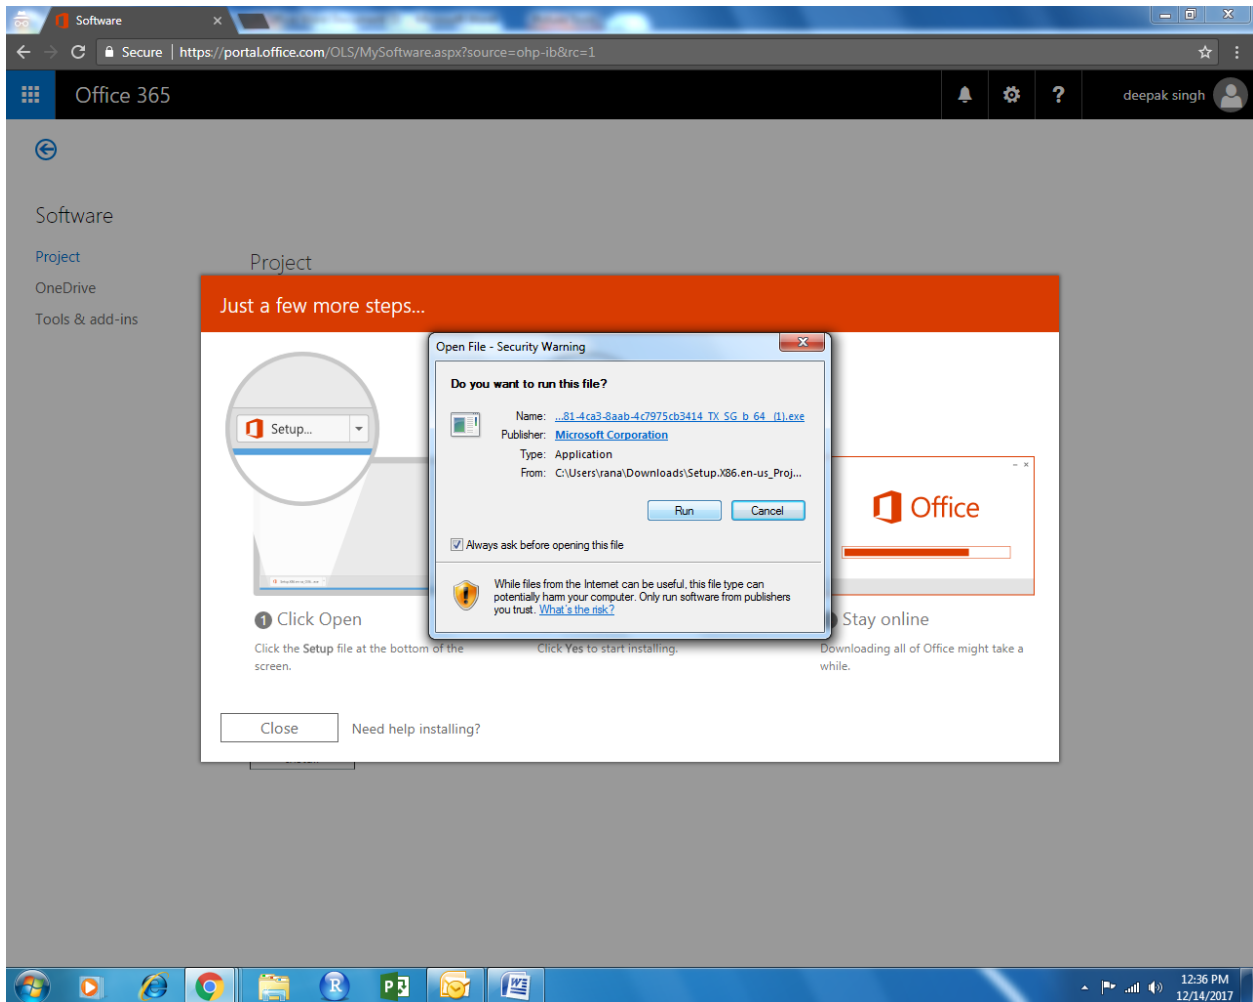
Software ×

Secure | https://portal.office.com/OLS/MySoftware.aspx?source=ohp-ib&rc=1

Office 365

deepak singh

Software

Project

OneDrive

Tools & add-ins

Project

Just a few more steps...

Setup...

Open File - Security Warning

Do you want to run this file?

Name: ...81-4ca3-8aab-4c7975cb3414_TX_SG_b_64_(1).exe

Publisher: Microsoft Corporation

Type: Application

From: C:\Users\rana\Downloads\Setup.X86.en-us_Proj...

Run Cancel

Always ask before opening this file

While files from the Internet can be useful, this file type can potentially harm your computer. Only run software from publishers you trust. What's the risk?

Office

1 Click Open

Click the Setup file at the bottom of the screen.

Click Yes to start installing.

Stay online

Downloading all of Office might take a while.

Close

Need help installing?

12:36 PM
12/14/2017